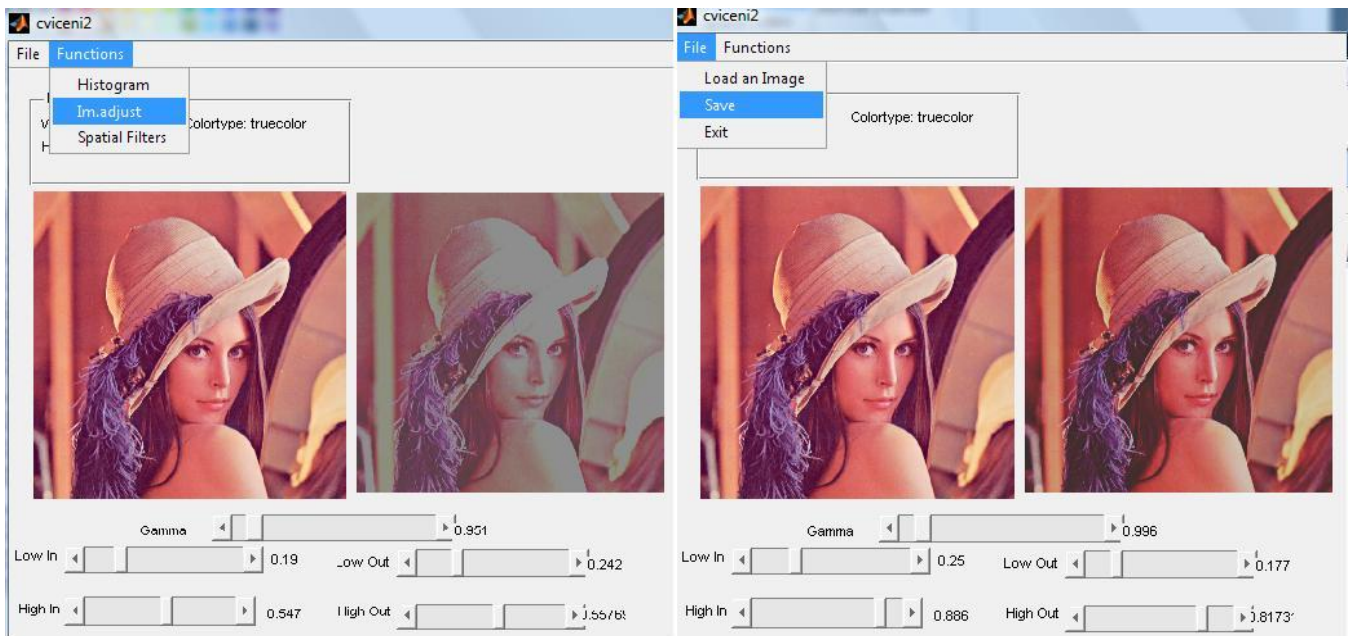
cviceni2

File Functions

Histogram
Im.adjust
Spatial Filters

I
V Colortype: truecolor
H

Gamma 0.951

Low In 0.19 Low Out 0.242

High In 0.547 High Out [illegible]

cviceni2

File Functions

Load an Image
Save
Exit

Colortype: truecolor

Gamma 0.996

Low In 0.25 Low Out 0.177

High In 0.886 High Out 0.8173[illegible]